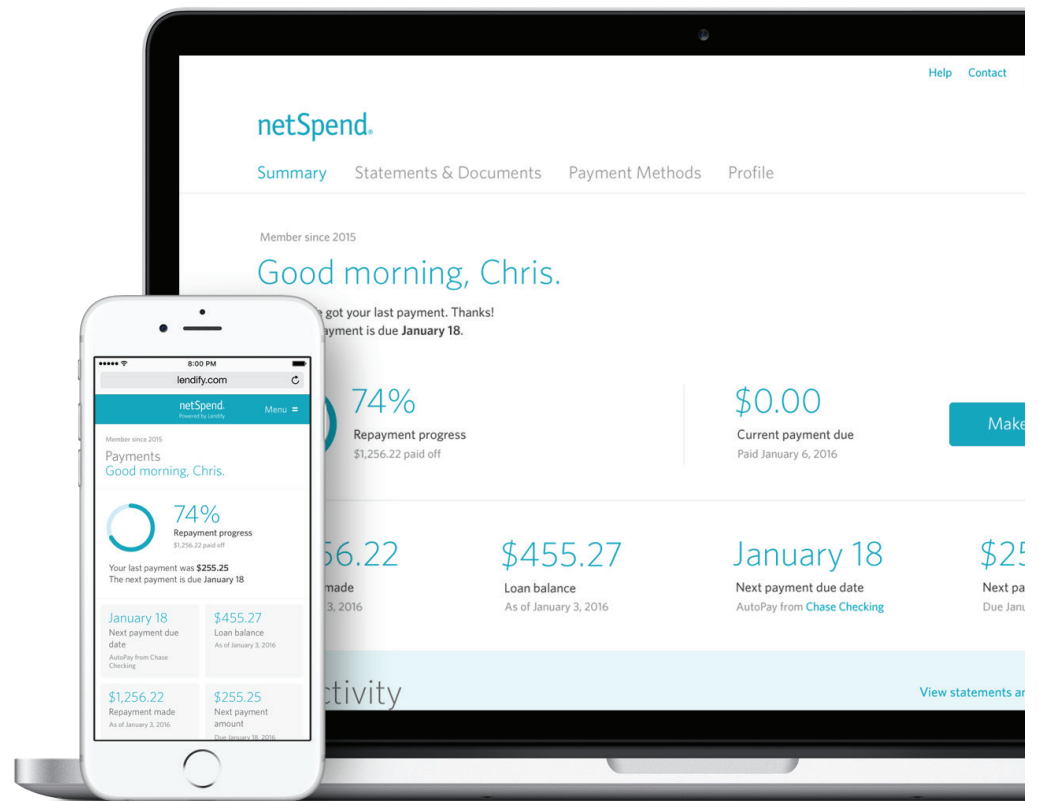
Help Contact

netSpend.

Summary Statements & Documents Payment Methods Profile

Member since 2015

Good morning, Chris.

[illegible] got your last payment. Thanks!
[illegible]ayment is due January 18.

74%
Repayment progress
$1,256.22 paid off

$0.00
Current payment due
Paid January 6, 2016

Make

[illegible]56.22
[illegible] made
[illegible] 3, 2016

$455.27
Loan balance
As of January 3, 2016

January 18
Next payment due date
AutoPay from Chase Checking

$25
Next pa
Due Janu

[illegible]ctivity

View statements ar

8:00 PM
lendify.com

netSpend.
Powered by Lendify
Menu

Member since 2015
Payments
Good morning, Chris.

74%
Repayment progress
$1,256.22 paid off

Your last payment was $255.25
The next payment is due January 18

January 18
Next payment due date
AutoPay from Chase Checking

$455.27
Loan balance
As of January 3, 2016

$1,256.22
Repayment made
As of January 3, 2016

$255.25
Next payment amount
Due January 18, 2016